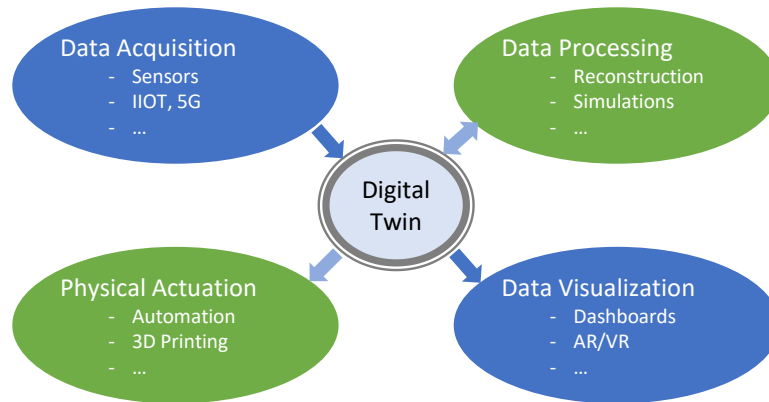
Data Acquisition
- Sensors
- IIOT, 5G
- …

Data Processing
- Reconstruction
- Simulations
- …

Digital Twin

Physical Actuation
- Automation
- 3D Printing
- …

Data Visualization
- Dashboards
- AR/VR
- …